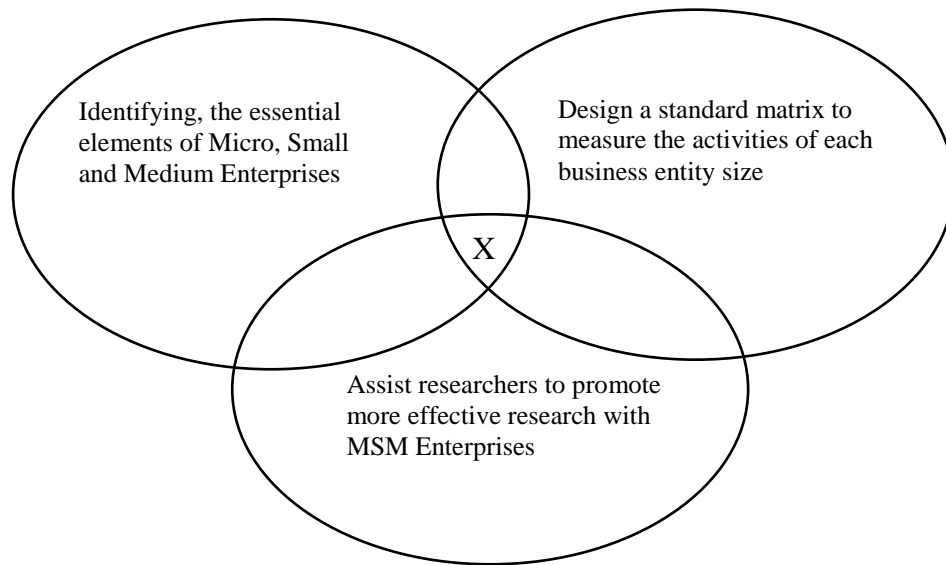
Identifying, the essential elements of Micro, Small and Medium Enterprises

Design a standard matrix to measure the activities of each business entity size

X

Assist researchers to promote more effective research with MSM Enterprises